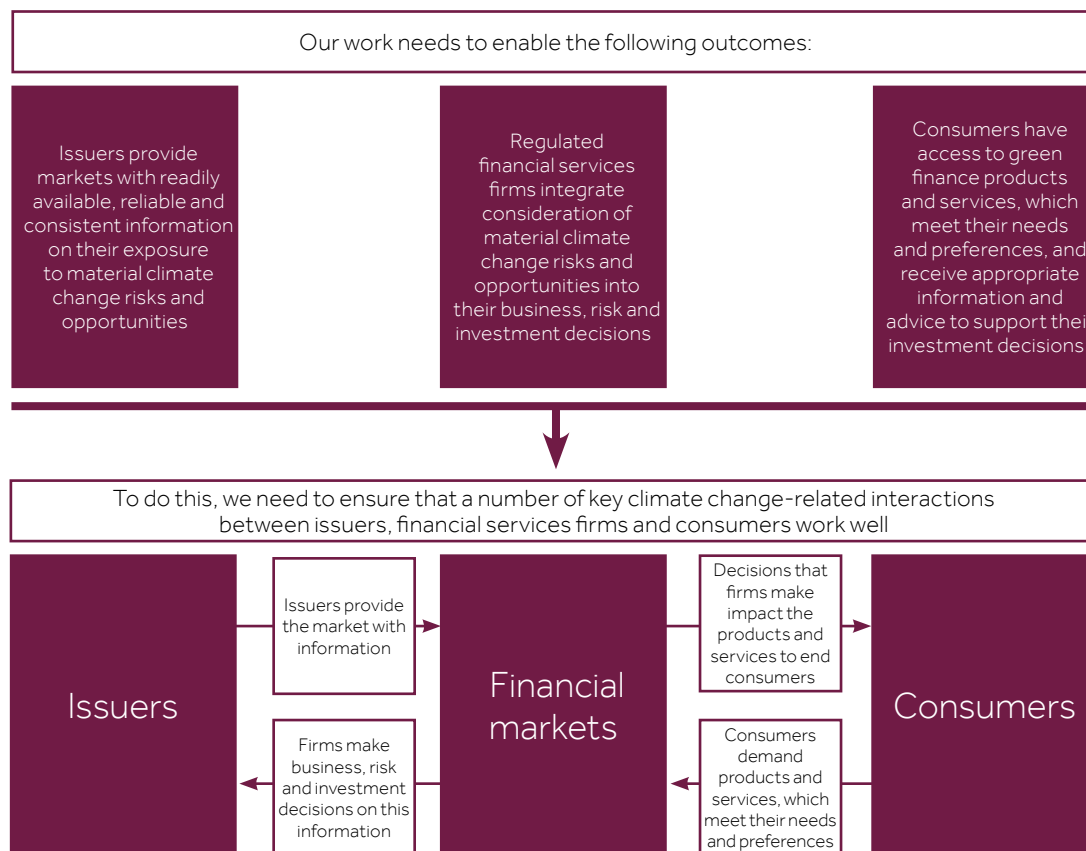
Our work needs to enable the following outcomes:

Issuers provide markets with readily available, reliable and consistent information on their exposure to material climate change risks and opportunities

Regulated financial services firms integrate consideration of material climate change risks and opportunities into their business, risk and investment decisions

Consumers have access to green finance products and services, which meet their needs and preferences, and receive appropriate information and advice to support thei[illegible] investment decisions

To do this, we need to ensure that a number of key climate change-related interactions between issuers, financial services firms and consumers work well

Issuers

Issuers provide the market with information

Firms make business, risk and investment decisions on this information

Financial markets

Decisions that firms make impact the products and services to end consumers

Consumers demand products and services, which meet their needs and preferences

Consumers